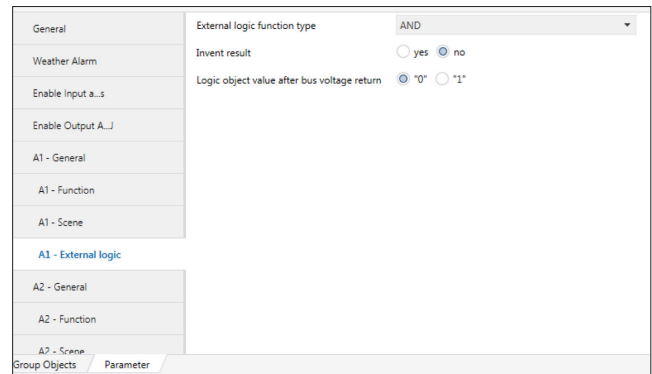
General

Weather Alarm

Enable Input a...s

Enable Output A...J

A1 - General

A1 - Function

A1 - Scene

A1 - External logic

A2 - General

A2 - Function

A2 - Scene

External logic function type | AND

Invent result | yes | no

Logic object value after bus voltage return | "0" | "1"

Group Objects | Parameter